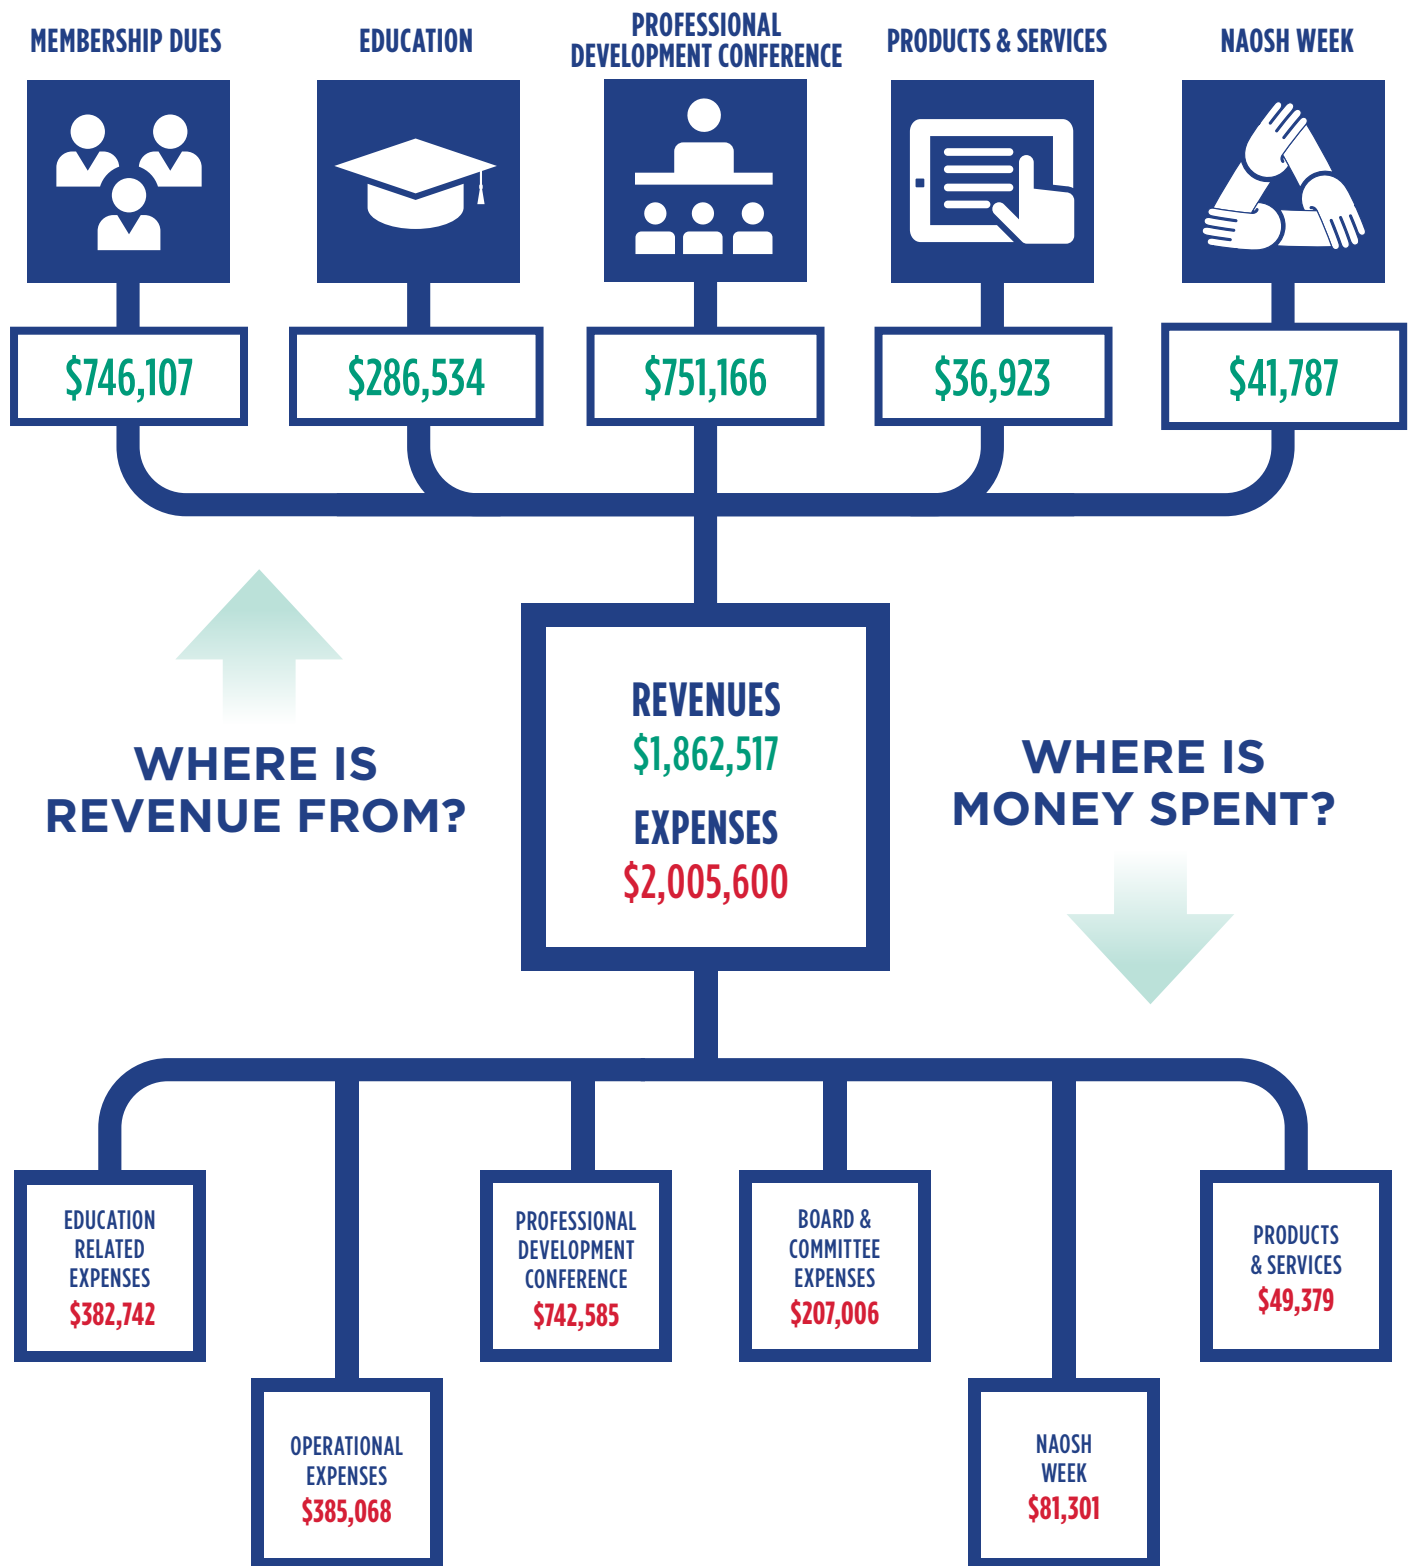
MEMBERSHIP DUES

$746,107

EDUCATION

$286,534

PROFESSIONAL DEVELOPMENT CONFERENCE

$751,166

PRODUCTS & SERVICES

$36,923

NAOSH WEEK

$41,787

WHERE IS REVENUE FROM?

REVENUES
$1,862,517

EXPENSES
$2,005,600

WHERE IS MONEY SPENT?

EDUCATION RELATED EXPENSES
$382,742

OPERATIONAL EXPENSES
$385,068

PROFESSIONAL DEVELOPMENT CONFERENCE
$742,585

BOARD & COMMITTEE EXPENSES
$207,006

NAOSH WEEK
$81,301

PRODUCTS & SERVICES
$49,379